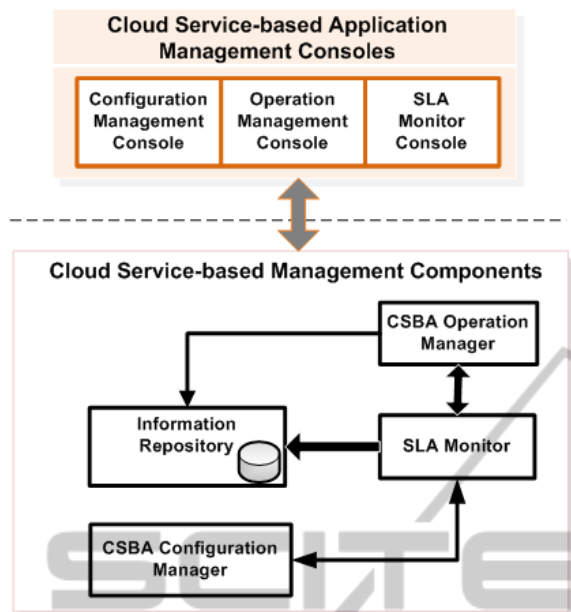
Cloud Service-based Application Management Consoles

Configuration Management Console

Operation Management Console

SLA Monitor Console

Cloud Service-based Management Components

CSBA Operation Manager

Information Repository

SLA Monitor

CSBA Configuration Manager

SCITE